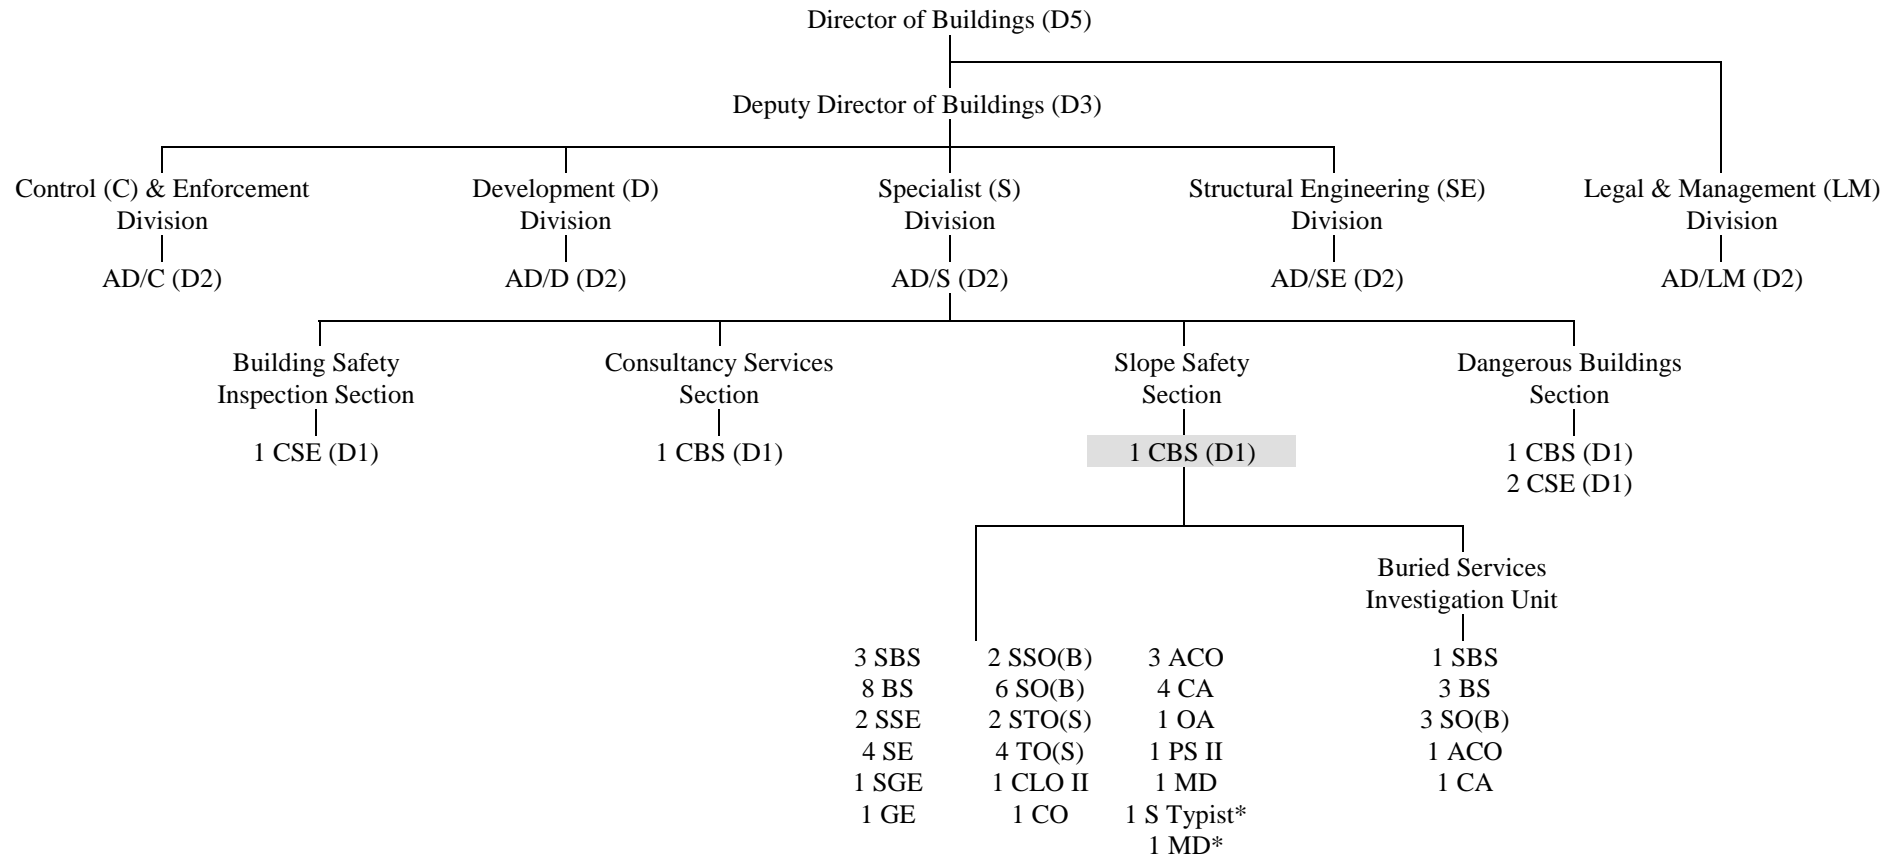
Director of Buildings (D5)

Deputy Director of Buildings (D3)

Control (C) & Enforcement Division

AD/C (D2)

Development (D) Division

AD/D (D2)

Specialist (S) Division

AD/S (D2)

Structural Engineering (SE) Division

AD/SE (D2)

Legal & Management (LM) Division

AD/LM (D2)

Building Safety Inspection Section

1 CSE (D1)

Consultancy Services Section

1 CBS (D1)

Slope Safety Section

1 CBS (D1)

Dangerous Buildings Section

1 CBS (D1)
2 CSE (D1)

3 SBS
8 BS
2 SSE
4 SE
1 SGE
1 GE

2 SSO(B)
6 SO(B)
2 STO(S)
4 TO(S)
1 CLO II
1 CO

3 ACO
4 CA
1 OA
1 PS II
1 MD
1 S Typist*
1 MD*

Buried Services Investigation Unit

1 SBS
3 BS
3 SO(B)
1 ACO
1 CA